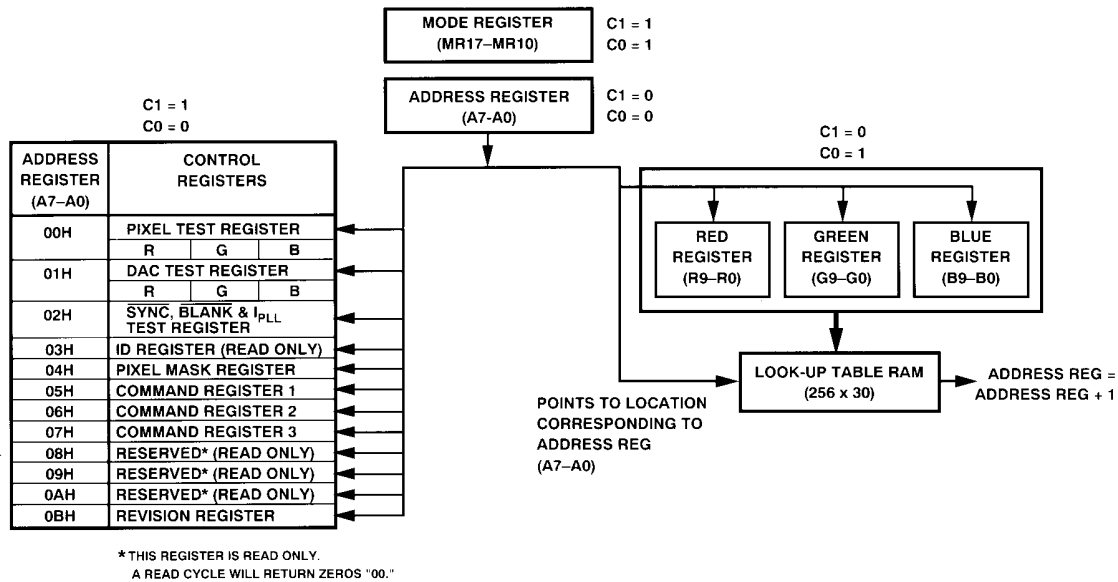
MODE REGISTER (MR17–MR10)
C1 = 1
C0 = 1

ADDRESS REGISTER (A7-A0)
C1 = 0
C0 = 0

C1 = 1
C0 = 0

| ADDRESS REGISTER (A7–A0) | CONTROL REGISTERS |
|---|---|
| 00H | PIXEL TEST REGISTER<br>R \| G \| B |
| 01H | DAC TEST REGISTER<br>R \| G \| B |
| 02H | $\overline{SYNC}$, $\overline{BLANK}$ & $I_{PLL}$ TEST REGISTER |
| 03H | ID REGISTER (READ ONLY) |
| 04H | PIXEL MASK REGISTER |
| 05H | COMMAND REGISTER 1 |
| 06H | COMMAND REGISTER 2 |
| 07H | COMMAND REGISTER 3 |
| 08H | RESERVED* (READ ONLY) |
| 09H | RESERVED* (READ ONLY) |
| 0AH | RESERVED* (READ ONLY) |
| 0BH | REVISION REGISTER |

*THIS REGISTER IS READ ONLY.
A READ CYCLE WILL RETURN ZEROS "00."

C1 = 0
C0 = 1

RED REGISTER (R9–R0)
GREEN REGISTER (G9–G0)
BLUE REGISTER (B9–B0)

LOOK-UP TABLE RAM (256 x 30)

ADDRESS REG = ADDRESS REG + 1

POINTS TO LOCATION CORRESPONDING TO ADDRESS REG (A7–A0)